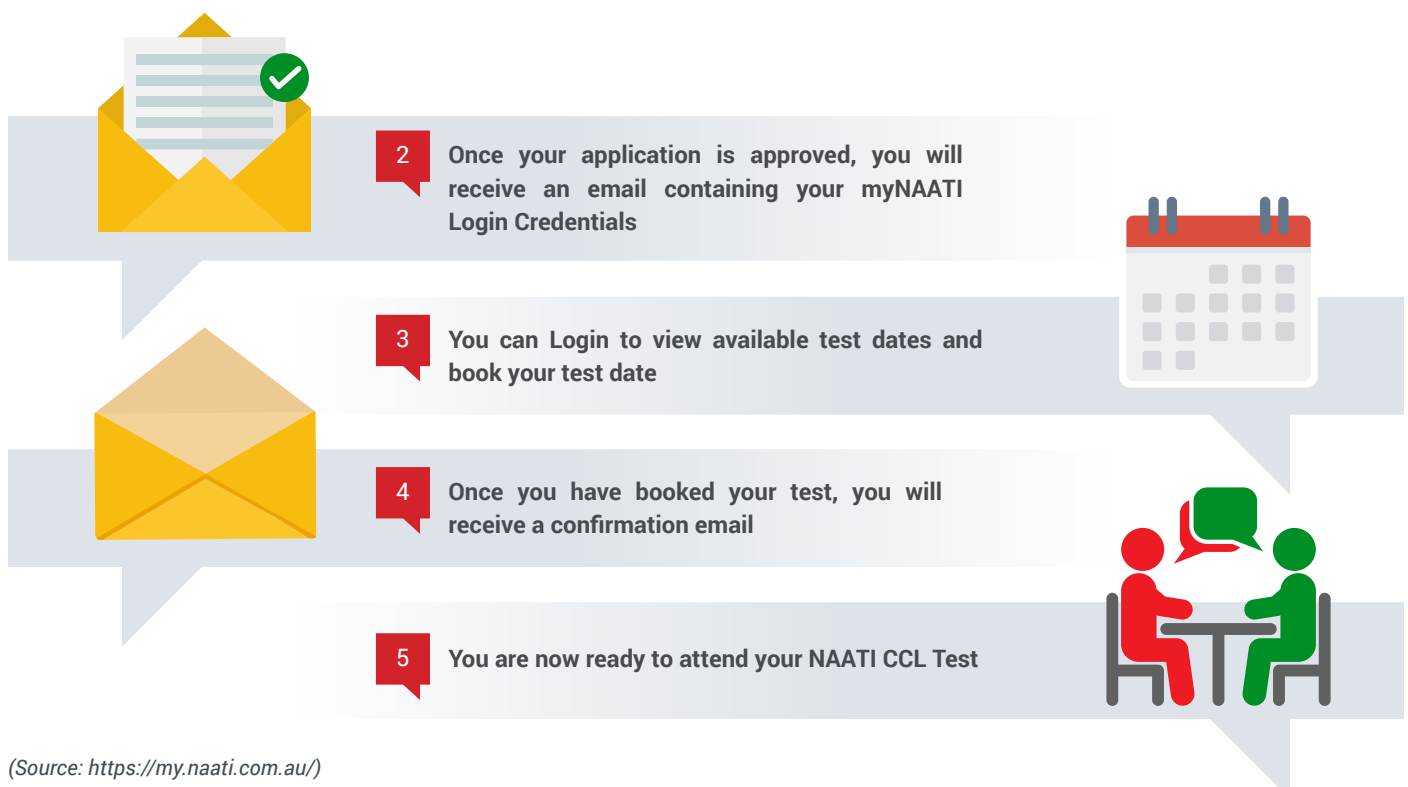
2 Once your application is approved, you will receive an email containing your myNAATI Login Credentials

3 You can Login to view available test dates and book your test date

4 Once you have booked your test, you will receive a confirmation email

5 You are now ready to attend your NAATI CCL Test

(Source: https://my.naati.com.au/)